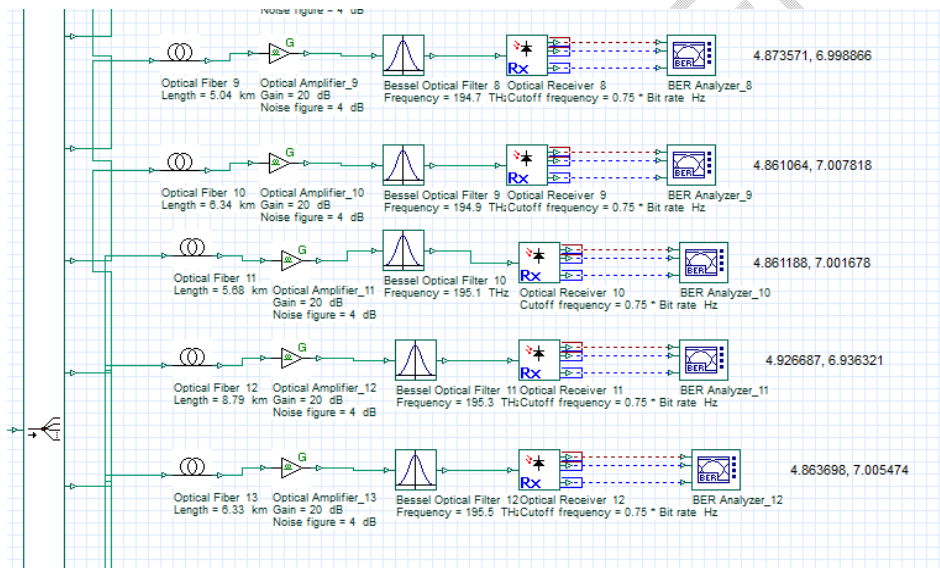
Noise figure = 4 dB

G
Optical Fiber 9
Length = 5.04 km
Optical Amplifier_9
Gain = 20 dB
Noise figure = 4 dB
Bessel Optical Filter 8
Frequency = 194.7 THz
Rx
Optical Receiver 8
Cutoff frequency = 0.75 * Bit rate Hz
BER
BER Analyzer_8
4.873571, 6.998866

G
Optical Fiber 10
Length = 6.34 km
Optical Amplifier_10
Gain = 20 dB
Noise figure = 4 dB
Bessel Optical Filter 9
Frequency = 194.9 THz
Rx
Optical Receiver 9
Cutoff frequency = 0.75 * Bit rate Hz
BER
BER Analyzer_9
4.861064, 7.007818

G
Optical Fiber 11
Length = 5.68 km
Optical Amplifier_11
Gain = 20 dB
Noise figure = 4 dB
Bessel Optical Filter 10
Frequency = 195.1 THz
Rx
Optical Receiver 10
Cutoff frequency = 0.75 * Bit rate Hz
BER
BER Analyzer_10
4.861188, 7.001678

G
Optical Fiber 12
Length = 8.79 km
Optical Amplifier_12
Gain = 20 dB
Noise figure = 4 dB
Bessel Optical Filter 11
Frequency = 195.3 TH
Rx
Optical Receiver 11
Cutoff frequency = 0.75 * Bit rate Hz
BER
BER Analyzer_11
4.926687, 6.936321

G
Optical Fiber 13
Length = 6.33 km
Optical Amplifier_13
Gain = 20 dB
Noise figure = 4 dB
Bessel Optical Filter 12
Frequency = 195.5 TH
Rx
Optical Receiver 12
Cutoff frequency = 0.75 * Bit rate Hz
BER
BER Analyzer_12
4.863698, 7.005474